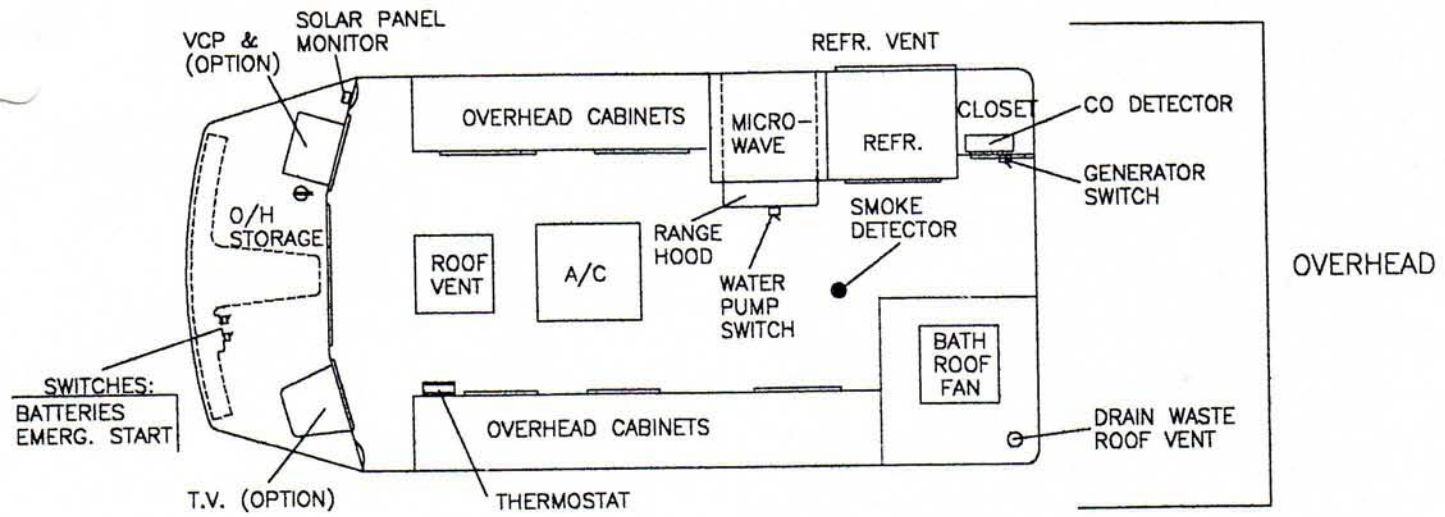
VCP &
(OPTION)

SOLAR PANEL
MONITOR

REFR. VENT

OVERHEAD CABINETS

MICRO-
WAVE

REFR.

CLOSET

CO DETECTOR

GENERATOR
SWITCH

O/H
STORAGE

RANGE
HOOD

SMOKE
DETECTOR

ROOF
VENT

A/C

WATER
PUMP
SWITCH

OVERHEAD

BATH
ROOF
FAN

SWITCHES:
BATTERIES
EMERG. START

OVERHEAD CABINETS

DRAIN WASTE
ROOF VENT

T.V. (OPTION)

THERMOSTAT